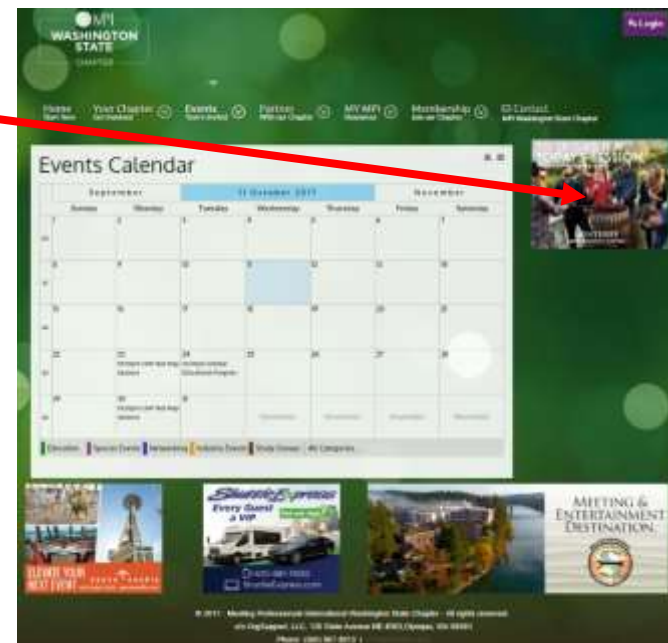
MPI WASHINGTON STATE CHAPTER

Login

Home | Your Chapter | Events | Partner | MY MPI | Membership | Contact

Events Calendar

| | September | | October 2017 | | | November |
|---|---|---|---|---|---|---|
| Sunday | Monday | Tuesday | Wednesday | Thursday | Friday | Saturday |
| 1 | 2 | 3 | 4 | 5 | 6 | 7 |
| 8 | 9 | 10 | 11 | 12 | 13 | 14 |
| 15 | 16 | 17 | 18 | 19 | 20 | 21 |
| 22 | 23 | 24 | 25 | 26 | 27 | 28 |
| 29 | 30 | 31 | | | | |

Education | Special Events | Networking | Industry Events | Study Groups | All Categories

ELEVATE YOUR NEXT EVENT

Every Guest a VIP

MEETING & ENTERTAINMENT DESTINATION

© 2017 Meeting Professionals International Washington State Chapter · All rights reserved

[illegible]

Phone: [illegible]